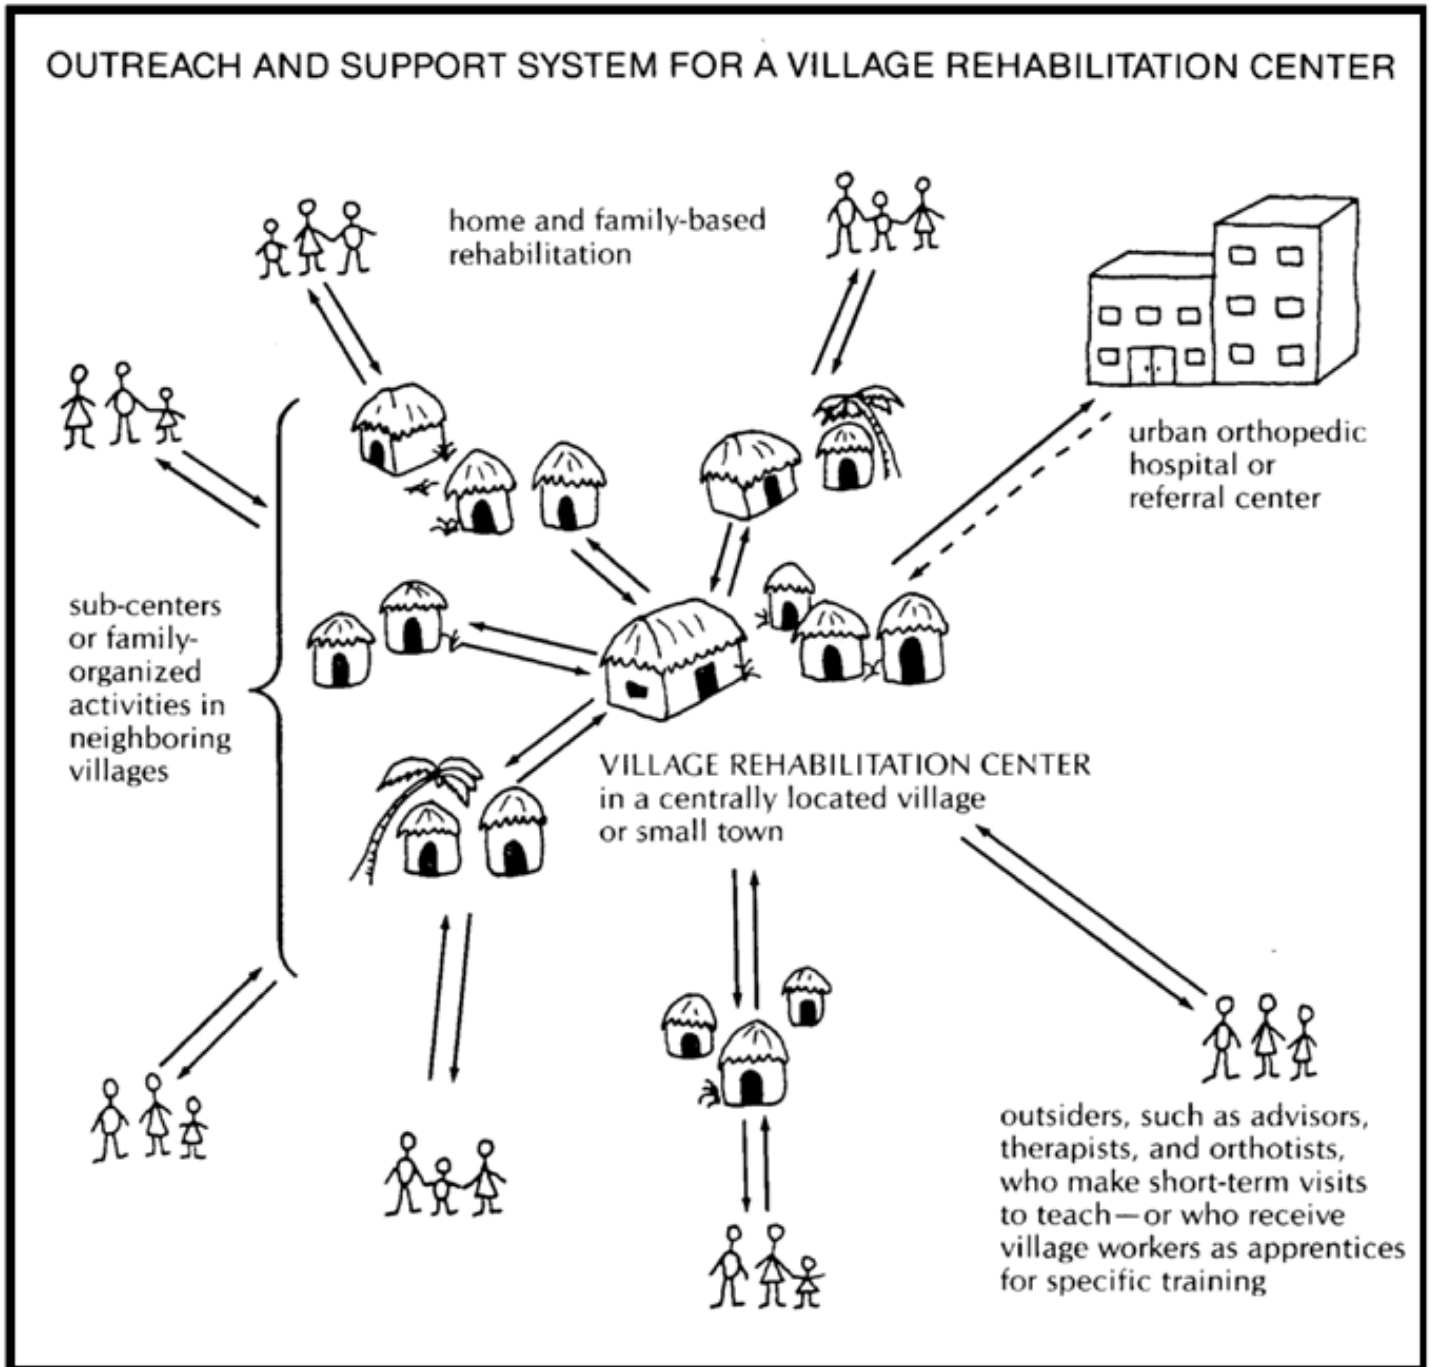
OUTREACH AND SUPPORT SYSTEM FOR A VILLAGE REHABILITATION CENTER

home and family-based rehabilitation

urban orthopedic hospital or referral center

sub-centers or family-organized activities in neighboring villages

VILLAGE REHABILITATION CENTER in a centrally located village or small town

outsiders, such as advisors, therapists, and orthotists, who make short-term visits to teach—or who receive village workers as apprentices for specific training